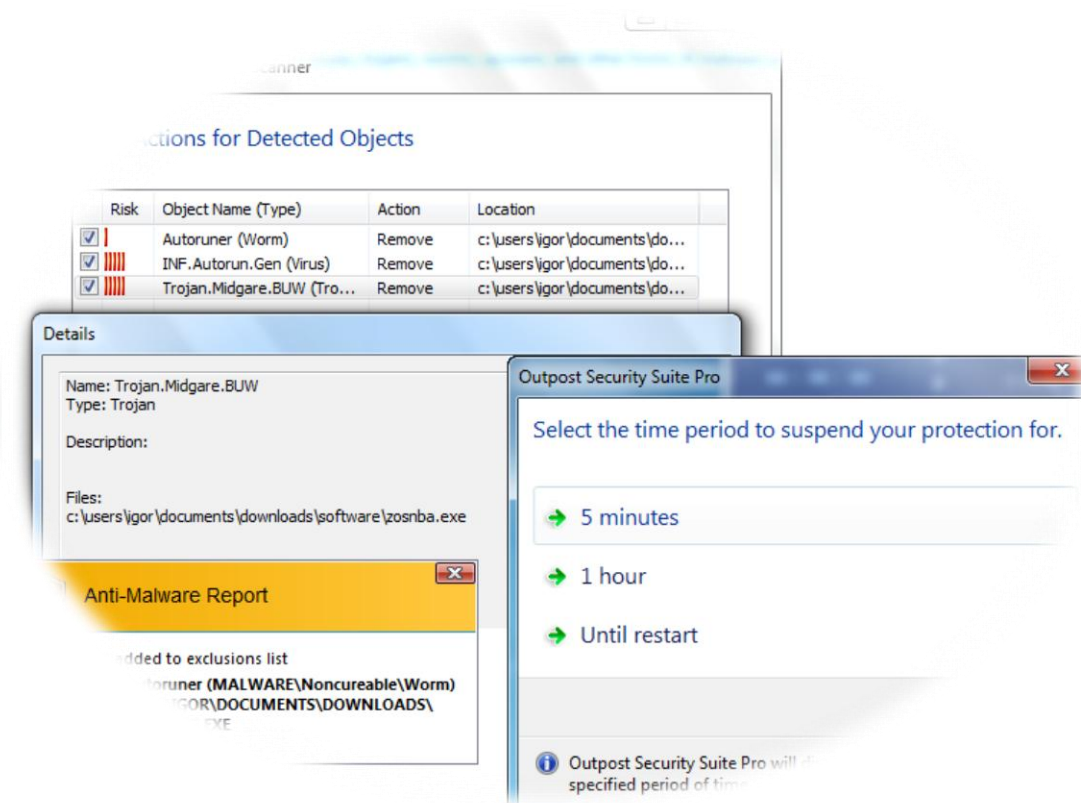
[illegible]canner

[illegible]ctions for Detected Objects

| | Risk | Object Name (Type) | Action | Location |
|---|---|---|---|---|
| ☑ | | Autoruner (Worm) | Remove | c:\users\igor\documents\do... |
| ☑ | | INF.Autorun.Gen (Virus) | Remove | c:\users\igor\documents\do... |
| ☑ | | Trojan.Midgare.BUW (Tro... | Remove | c:\users\igor\documents\do... |

Details

Name: Trojan.Midgare.BUW
Type: Trojan

Description:

Files:
c:\users\igor\documents\downloads\software\zosnba.exe

Anti-Malware Report

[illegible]dded to exclusions list
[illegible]toruner (MALWARE\Noncureable\Worm)
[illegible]GOR\DOCUMENTS\DOWNLOADS\
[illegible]EXE

Outpost Security Suite Pro

Select the time period to suspend your protection for.

5 minutes

1 hour

Until restart

Outpost Security Suite Pro will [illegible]
specified period of tim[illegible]